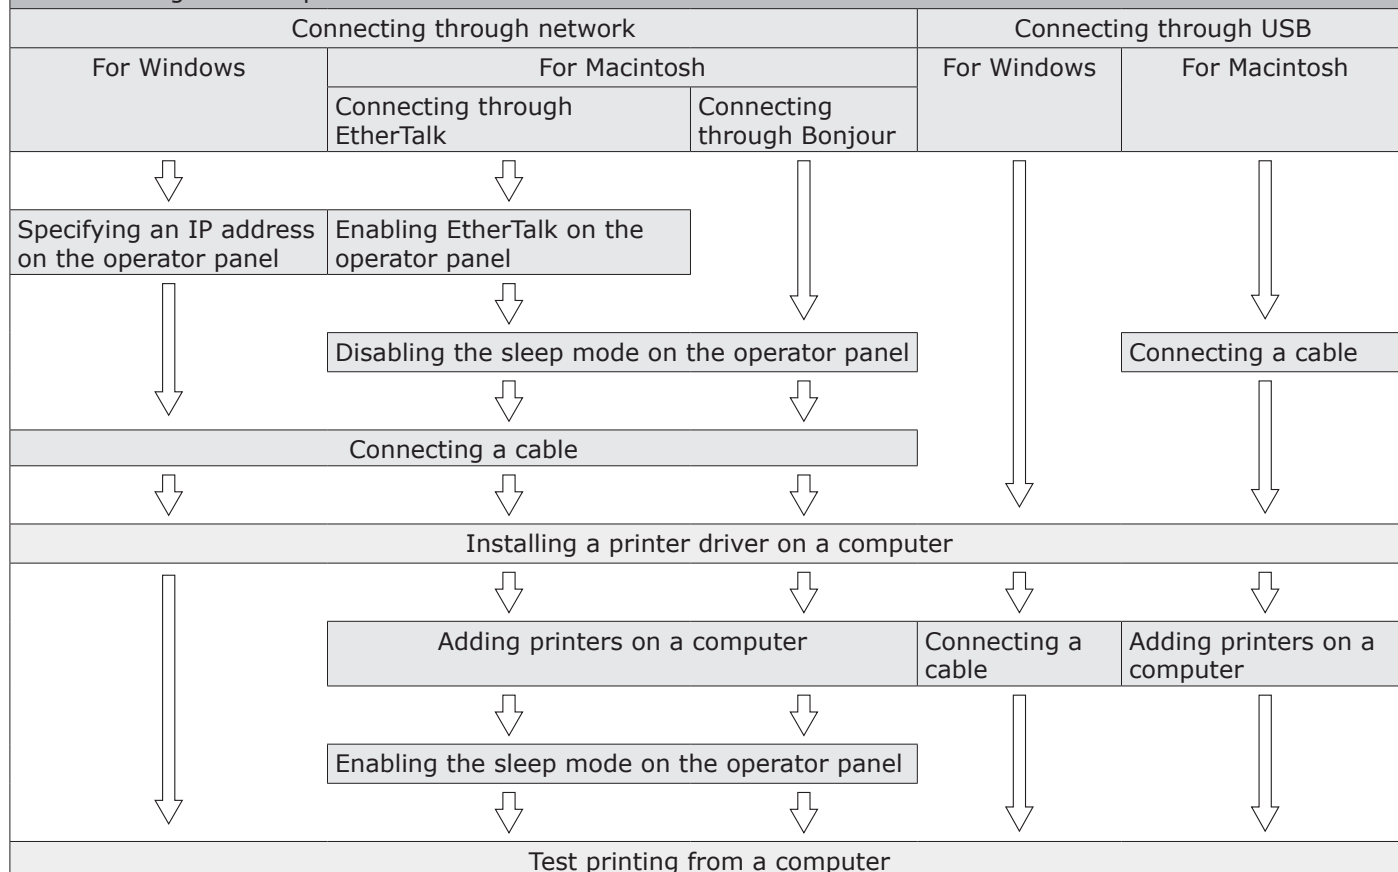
Connecting through network

For Windows

For Macintosh

Connecting through EtherTalk

Connecting through Bonjour

Connecting through USB

For Windows

For Macintosh

Specifying an IP address on the operator panel

Enabling EtherTalk on the operator panel

Disabling the sleep mode on the operator panel

Connecting a cable

Connecting a cable

Installing a printer driver on a computer

Adding printers on a computer

Connecting a cable

Adding printers on a computer

Enabling the sleep mode on the operator panel

Test printing from a computer